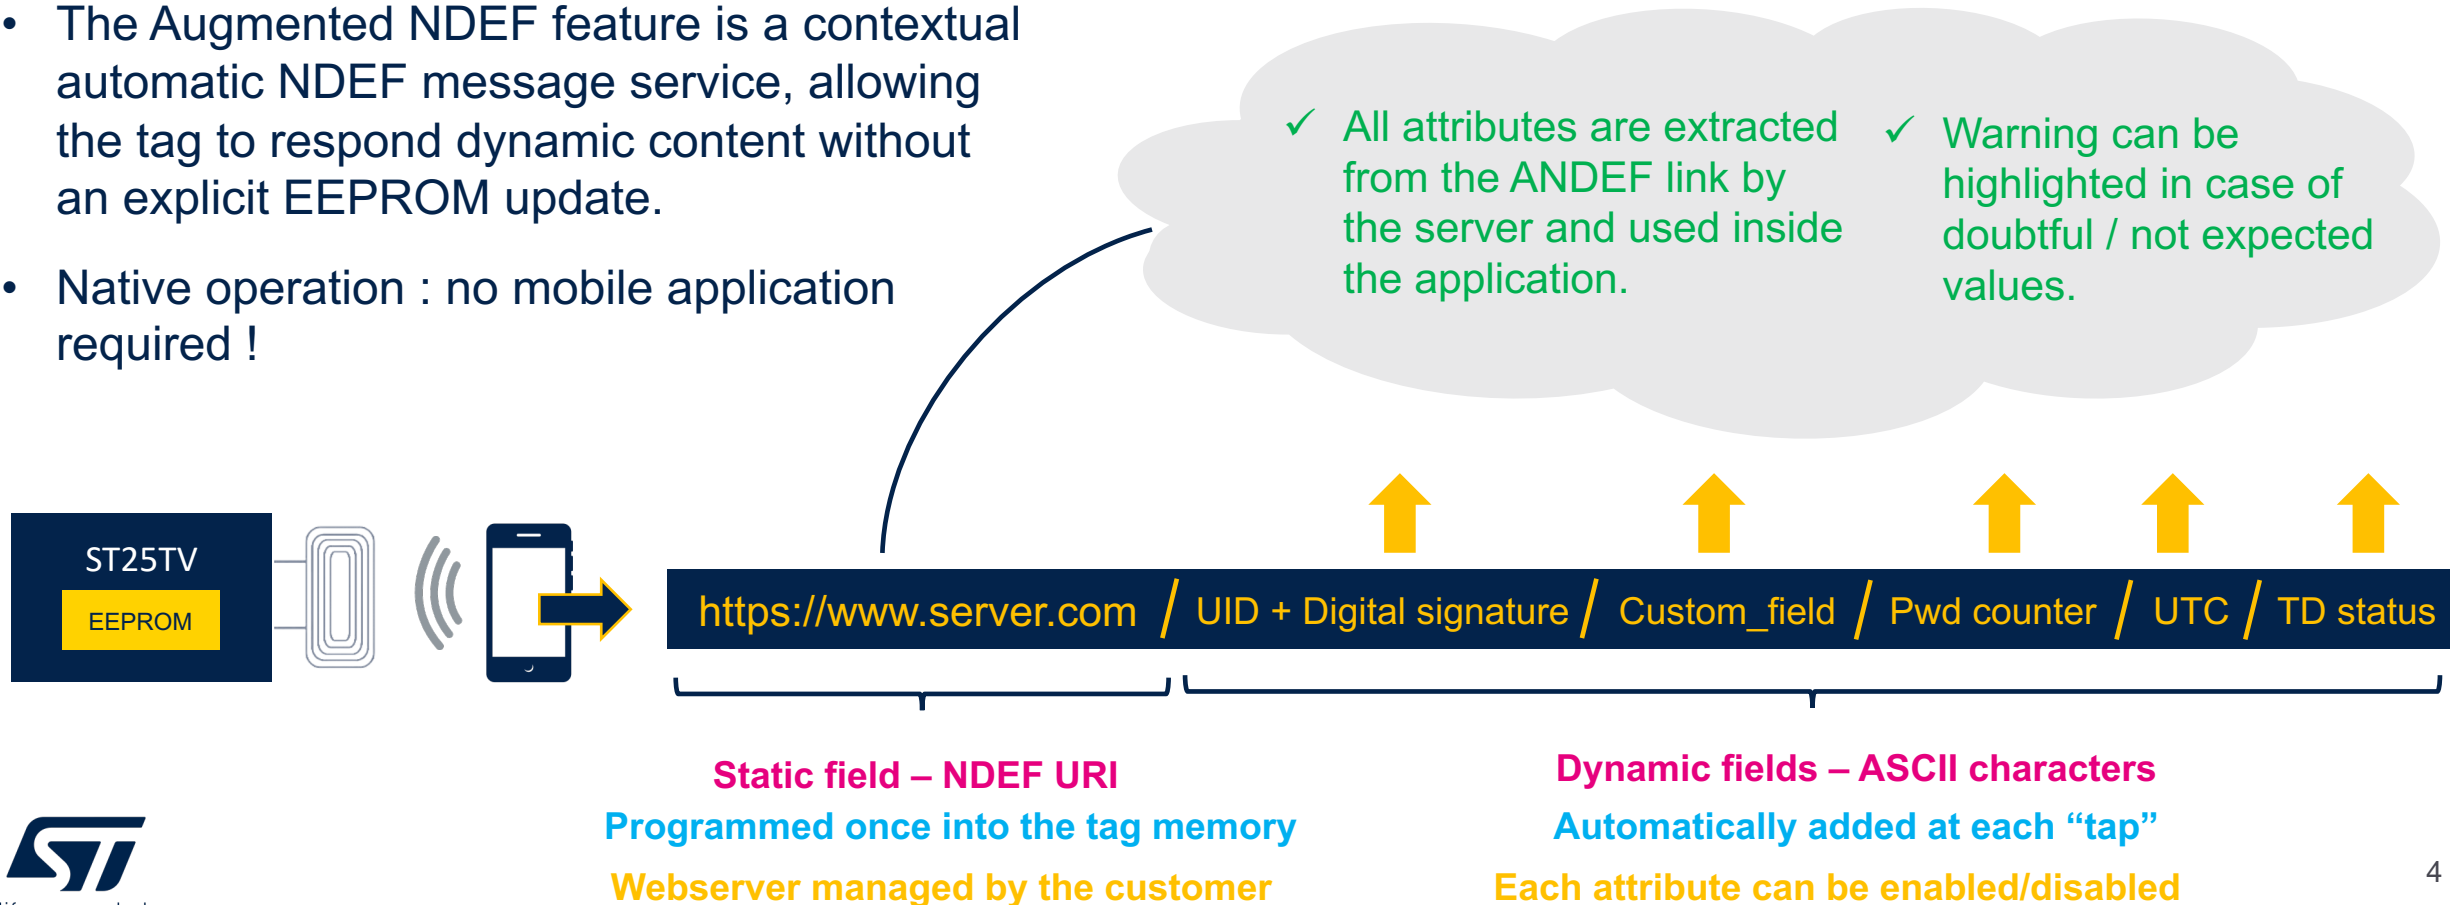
• The Augmented NDEF feature is a contextual automatic NDEF message service, allowing the tag to respond dynamic content without an explicit EEPROM update.

• Native operation : no mobile application required !

✓ All attributes are extracted from the ANDEF link by the server and used inside the application.

✓ Warning can be highlighted in case of doubtful / not expected values.

ST25TV

EEPROM

https://www.server.com / UID + Digital signature / Custom_field / Pwd counter / UTC / TD status

Static field – NDEF URI

Programmed once into the tag memory

Webserver managed by the customer

Dynamic fields – ASCII characters

Automatically added at each “tap”

Each attribute can be enabled/disabled

4